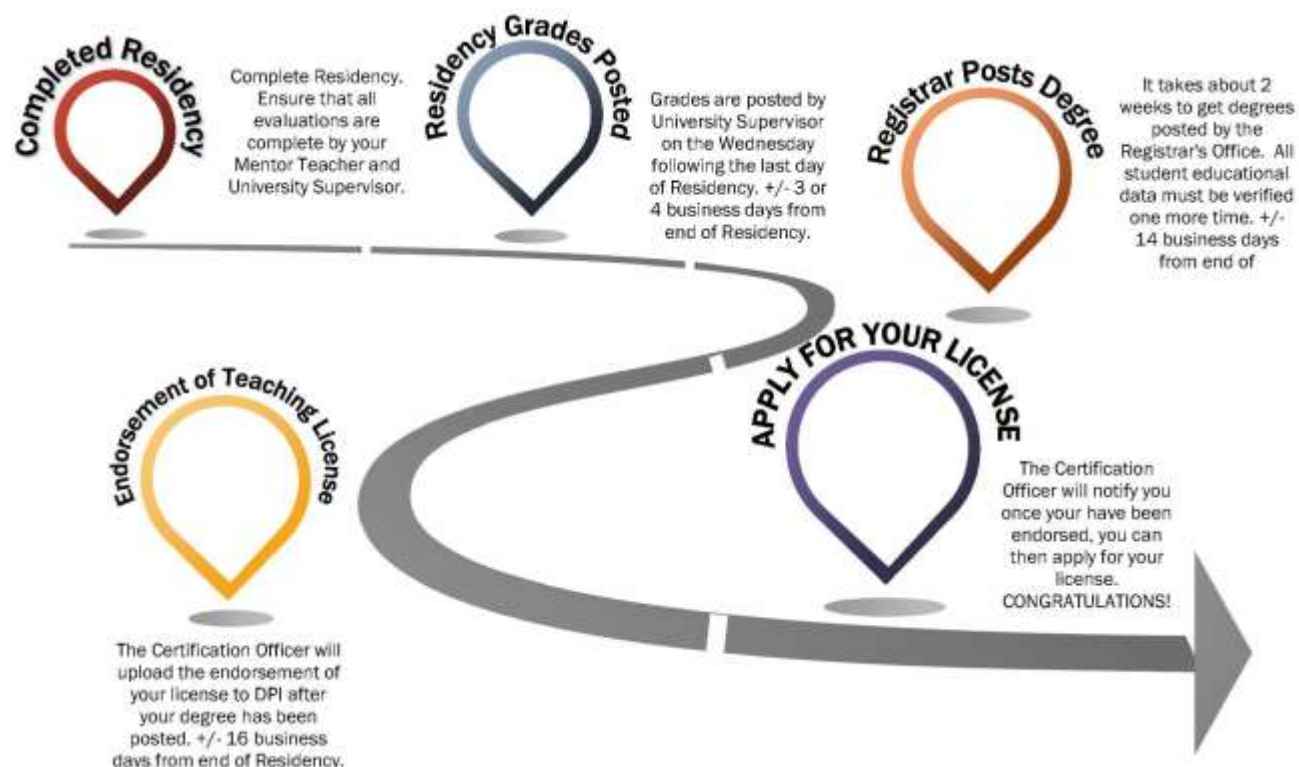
Completed Residency

Complete Residency. Ensure that all evaluations are complete by your Mentor Teacher and University Supervisor.

Residency Grades Posted

Grades are posted by University Supervisor on the Wednesday following the last day of Residency. +/- 3 or 4 business days from end of Residency.

Registrar Posts Degree

It takes about 2 weeks to get degrees posted by the Registrar's Office. All student educational data must be verified one more time. +/- 14 business days from end of

Endorsement of Teaching License

The Certification Officer will upload the endorsement of your license to DPI after your degree has been posted. +/- 16 business days from end of Residency.

APPLY FOR YOUR LICENSE

The Certification Officer will notify you once your have been endorsed, you can then apply for your license. CONGRATULATIONS!